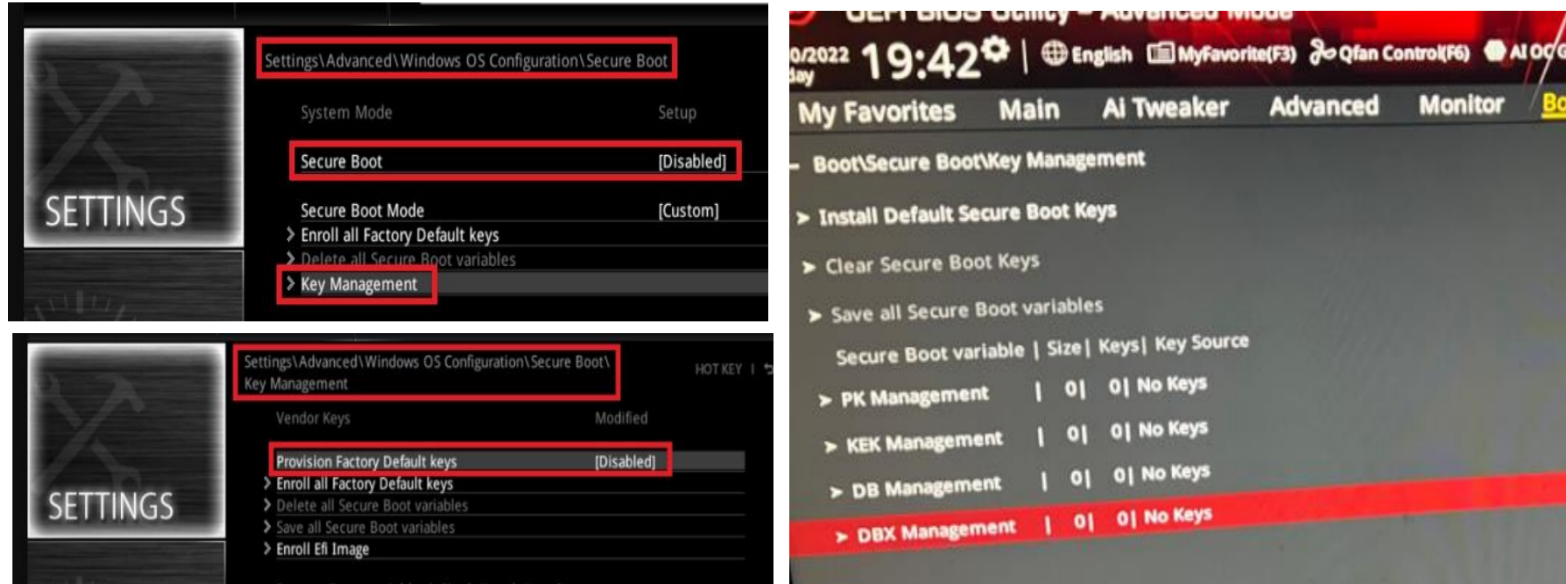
SETTINGS

Settings\Advanced\Windows OS Configuration\Secure Boot

System Mode Setup

Secure Boot [Disabled]

Secure Boot Mode [Custom]

> Enroll all Factory Default keys

> Delete all Secure Boot variables

> Key Management

SETTINGS

Settings\Advanced\Windows OS Configuration\Secure Boot\Key Management

HOT KEY |

Vendor Keys Modified

Provision Factory Default keys [Disabled]

> Enroll all Factory Default keys

> Delete all Secure Boot variables

> Save all Secure Boot variables

> Enroll Efi Image

UEFI BIOS Utility – Advanced Mode

0/2022 day 19:42 | English MyFavorite(F3) Qfan Control(F6) AI OC

My Favorites Main Ai Tweaker Advanced Monitor Bo

Boot\Secure Boot\Key Management

> Install Default Secure Boot Keys

> Clear Secure Boot Keys

> Save all Secure Boot variables

Secure Boot variable | Size| Keys| Key Source

> PK Management | 0| 0| No Keys

> KEK Management | 0| 0| No Keys

> DB Management | 0| 0| No Keys

> DBX Management | 0| 0| No Keys